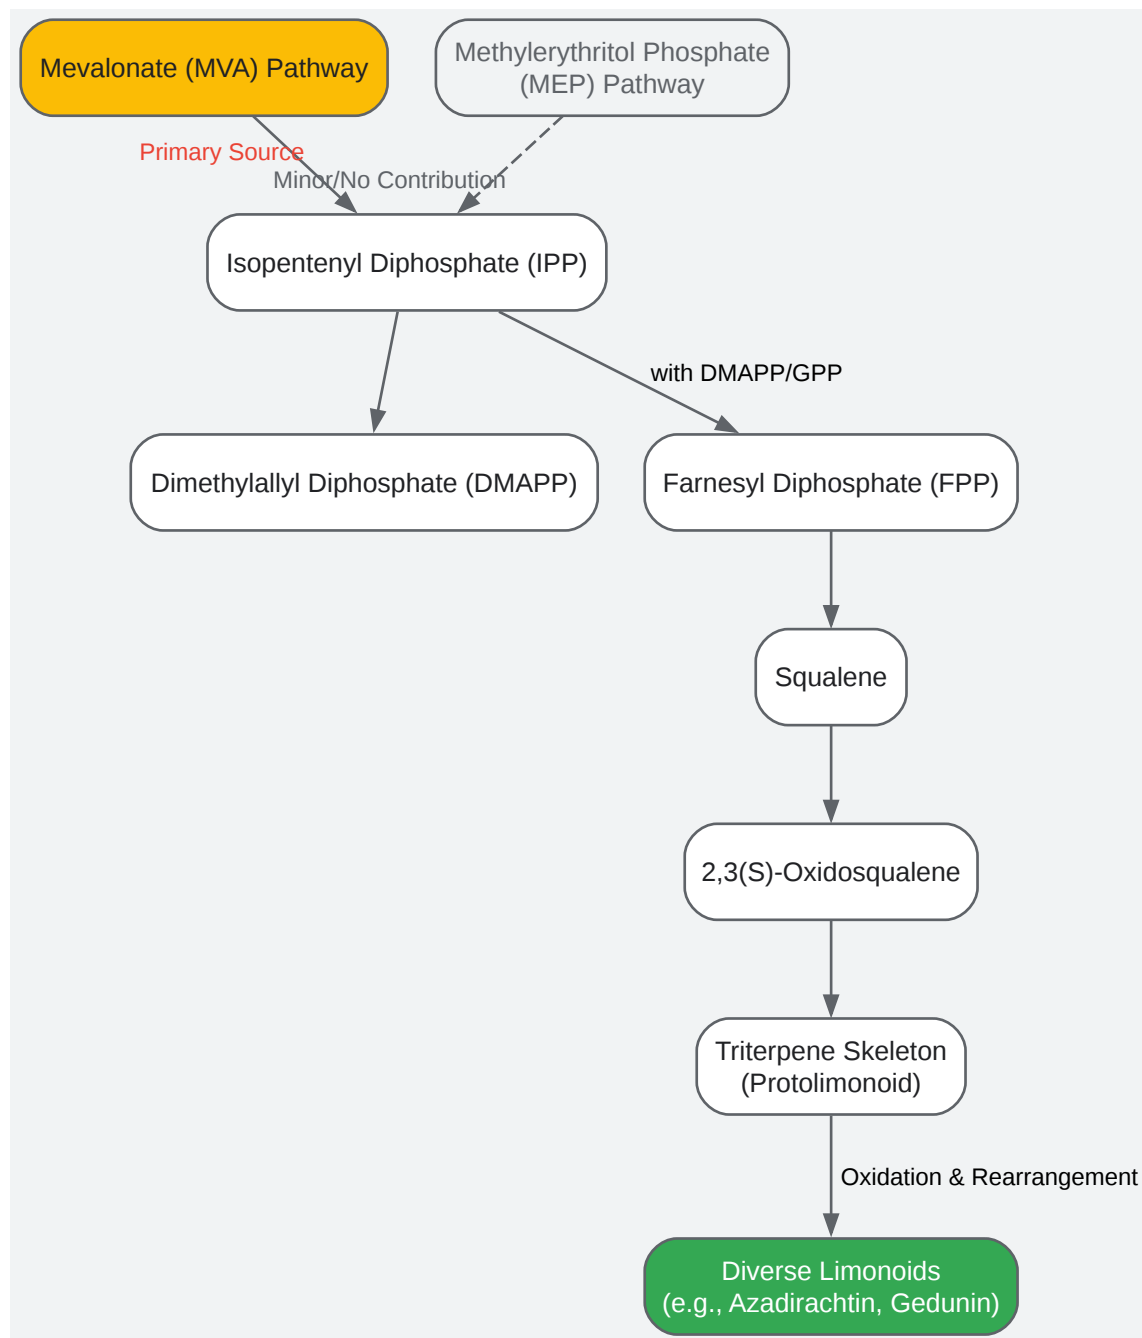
Mevalonate (MVA) Pathway

Methylerythritol Phosphate (MEP) Pathway

Primary Source

Minor/No Contribution

Isopentenyl Diphosphate (IPP)

with DMAPP/GPP

Dimethylallyl Diphosphate (DMAPP)

Farnesyl Diphosphate (FPP)

Squalene

2,3(S)-Oxidosqualene

Triterpene Skeleton (Protolimonoid)

Oxidation & Rearrangement

Diverse Limonoids (e.g., Azadirachtin, Gedunin)